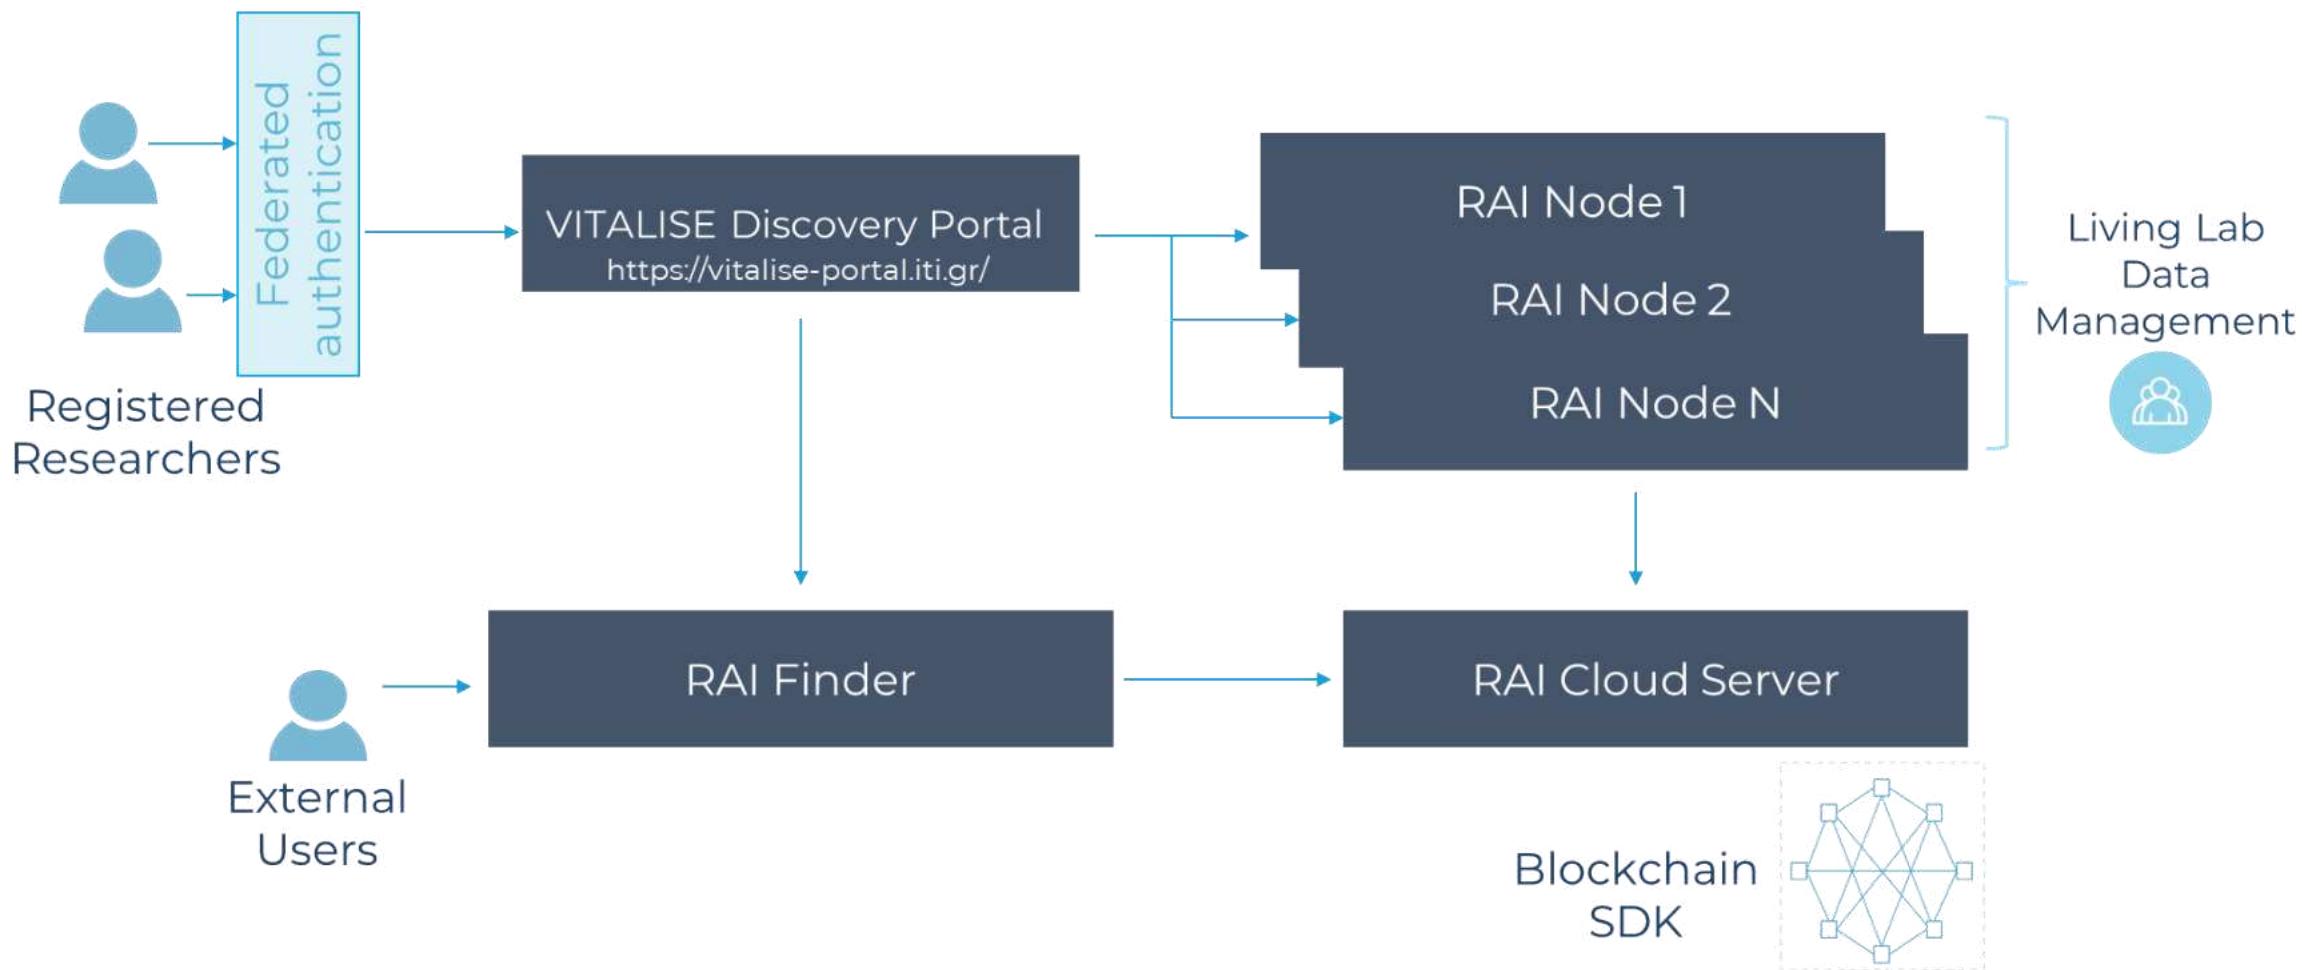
Federated authentication

Registered Researchers

VITALISE Discovery Portal
https://vitalise-portal.iti.gr/

RAI Node 1
RAI Node 2
RAI Node N

Living Lab Data Management

RAI Finder

RAI Cloud Server

External Users

Blockchain SDK